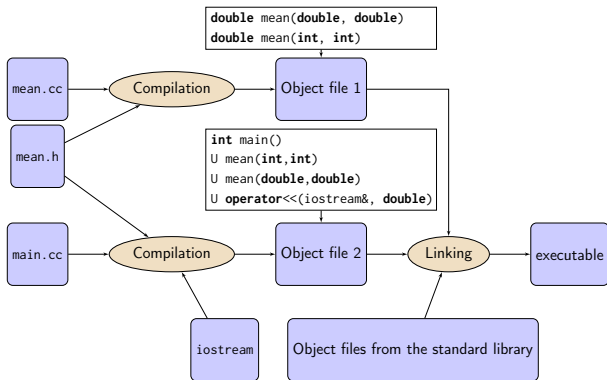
double mean(double, double)
double mean(int, int)

mean.cc

Compilation

Object file 1

mean.h

int main()
U mean(int,int)
U mean(double,double)
U operator<<(iostream&, double)

main.cc

Compilation

Object file 2

Linking

executable

iostream

Object files from the standard library